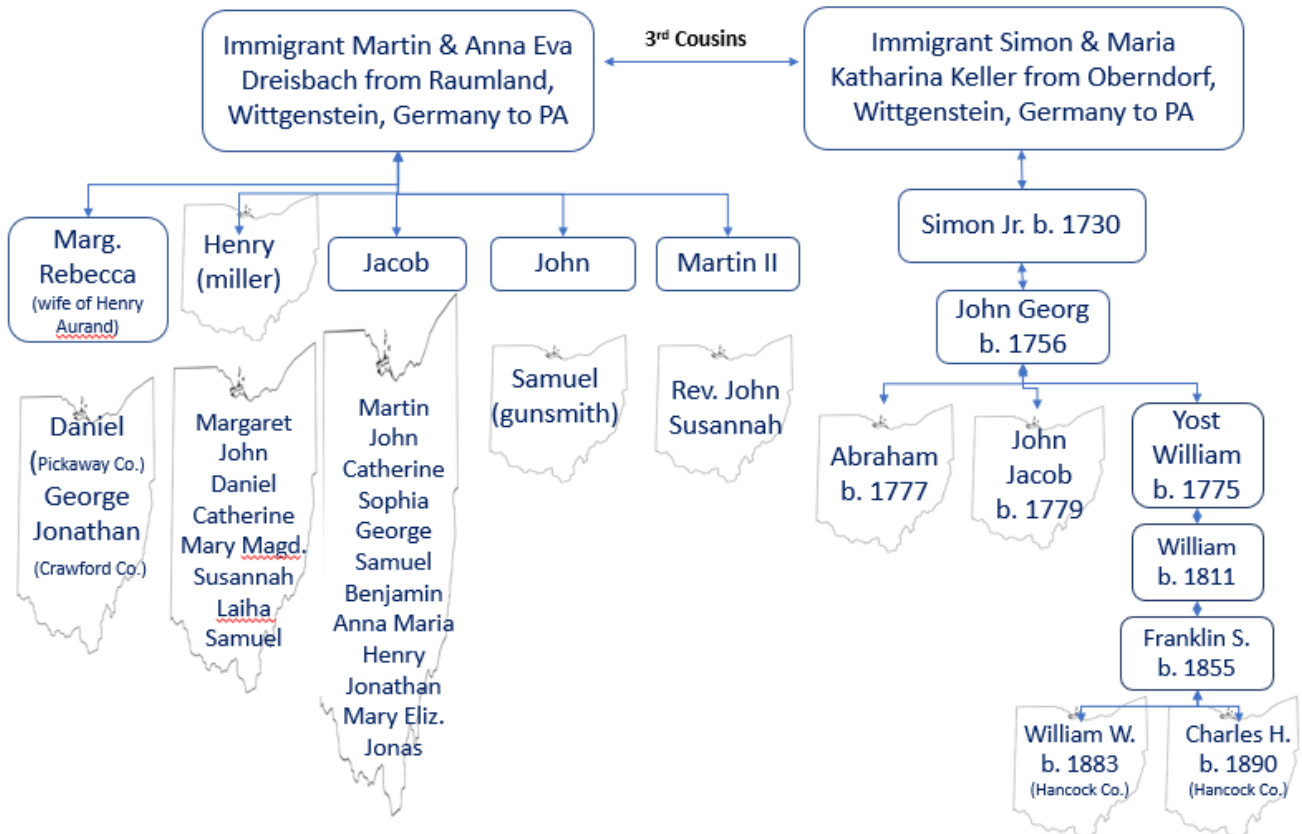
Immigrant Martin & Anna Eva Dreisbach from Raumland, Wittgenstein, Germany to PA

3rd Cousins

Immigrant Simon & Maria Katharina Keller from Oberndorf, Wittgenstein, Germany to PA

Marg. Rebecca (wife of Henry Aurand)

Henry (miller)

Jacob

John

Martin II

Simon Jr. b. 1730

John Georg b. 1756

Daniel (Pickaway Co.) George Jonathan (Crawford Co.)

Margaret John Daniel Catherine Mary Magd. Susannah Laiha Samuel

Martin John Catherine Sophia George Samuel Benjamin Anna Maria Henry Jonathan Mary Eliz. Jonas

Samuel (gunsmith)

Rev. John Susannah

Abraham b. 1777

John Jacob b. 1779

Yost William b. 1775

William b. 1811

Franklin S. b. 1855

William W. b. 1883 (Hancock Co.)

Charles H. b. 1890 (Hancock Co.)